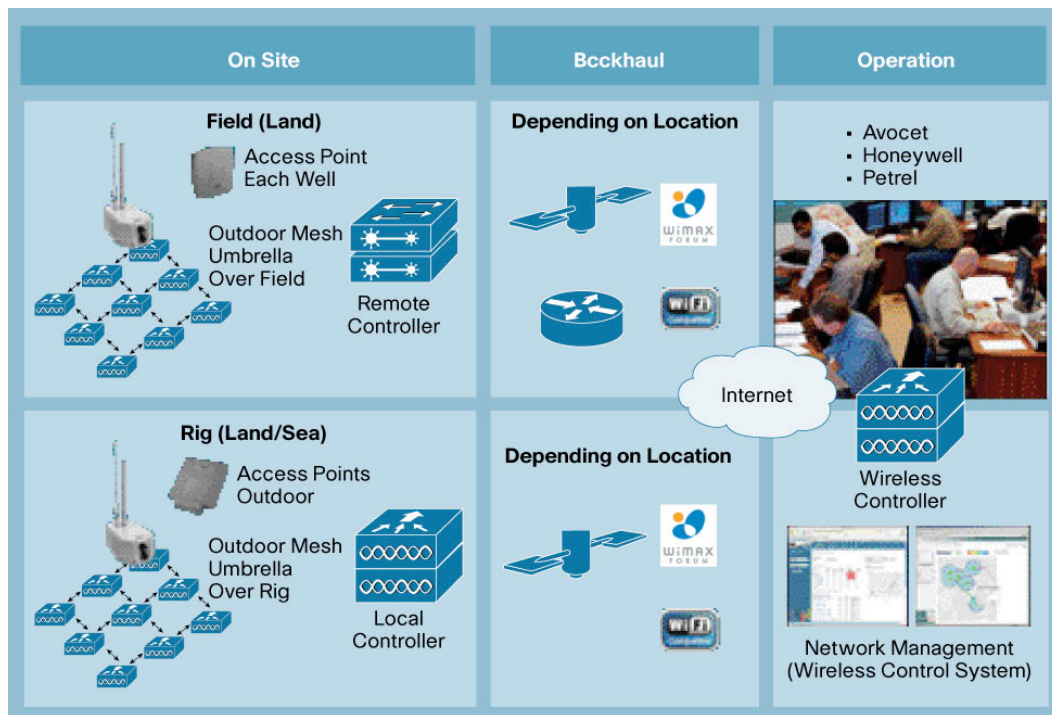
On Site

Bcckhaul

Operation

Field (Land)

Access Point Each Well

Outdoor Mesh Umbrella Over Field

Remote Controller

Depending on Location

WiMAX FORUM

Wi Fi

Avocet
Honeywell
Petrel

Internet

Wireless Controller

Rig (Land/Sea)

Access Points Outdoor

Outdoor Mesh Umbrella Over Rig

Local Controller

Depending on Location

WiMAX FORUM

Wi Fi

Network Management (Wireless Control System)